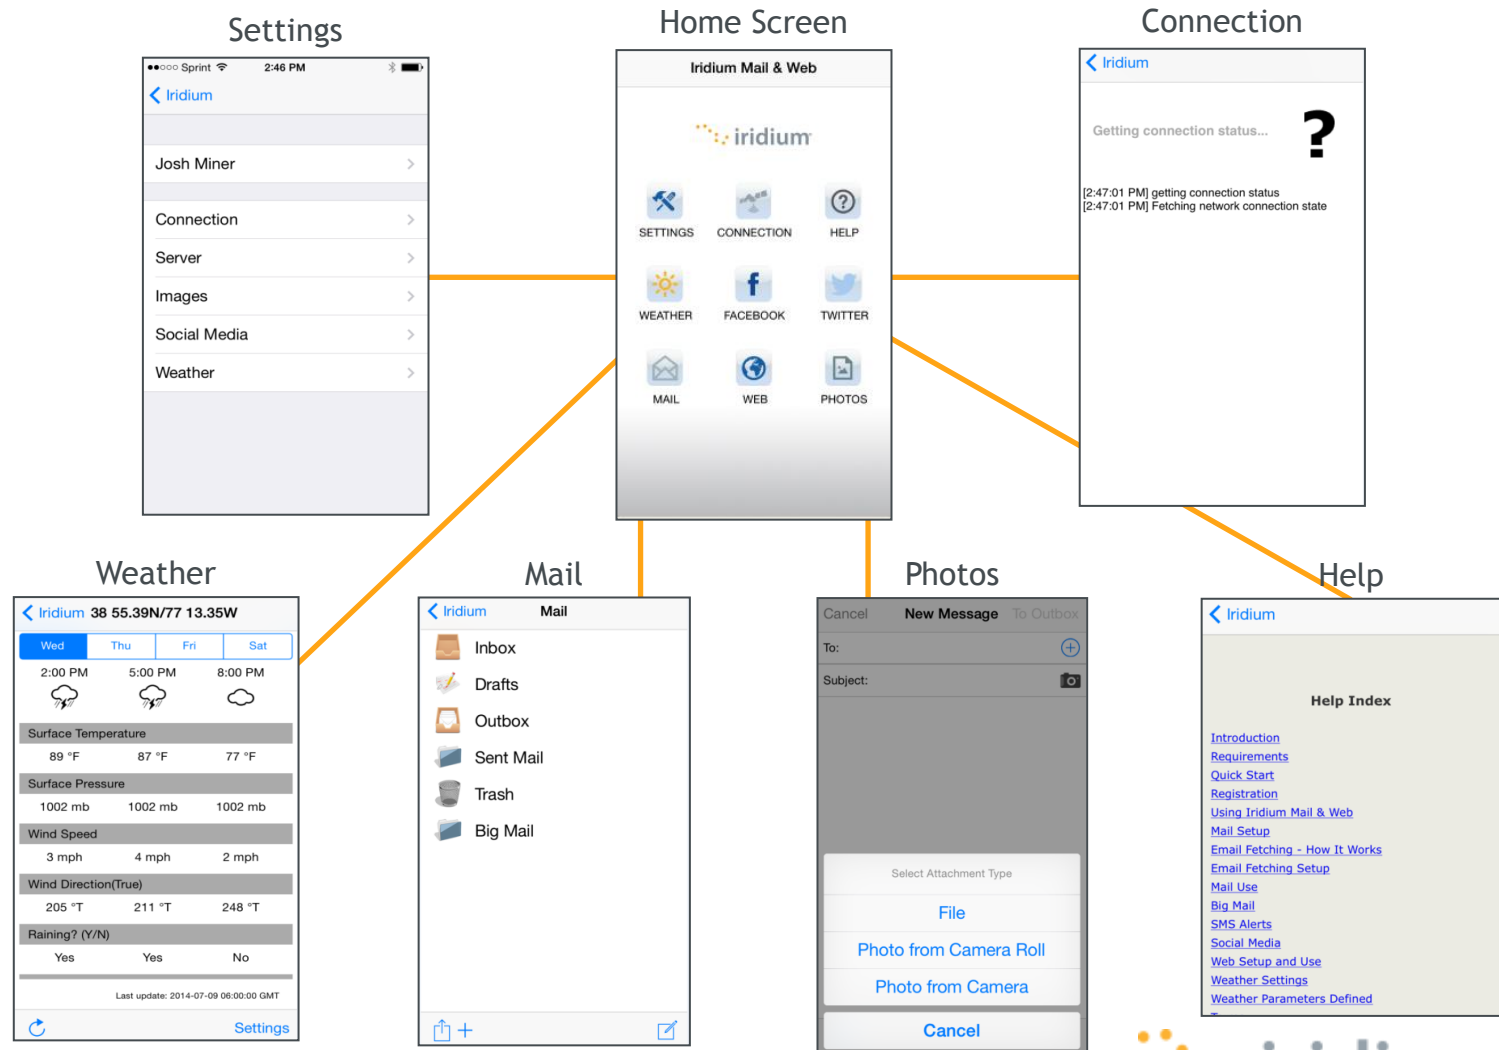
Settings

••○○○ Sprint 2:46 PM

Iridium

Josh Miner

Connection

Server

Images

Social Media

Weather

Home Screen

Iridium Mail & Web

iridium

SETTINGS CONNECTION HELP

WEATHER FACEBOOK TWITTER

MAIL WEB PHOTOS

Connection

Iridium

Getting connection status...

?

[2:47:01 PM] getting connection status
[2:47:01 PM] Fetching network connection state

Weather

Iridium 38 55.39N/77 13.35W

| Wed | Thu | Fri | Sat |
|---|---|---|---|

| 2:00 PM | 5:00 PM | 8:00 PM |
|---|---|---|
| Surface Temperature | | |
| 89 °F | 87 °F | 77 °F |
| Surface Pressure | | |
| 1002 mb | 1002 mb | 1002 mb |
| Wind Speed | | |
| 3 mph | 4 mph | 2 mph |
| Wind Direction(True) | | |
| 205 °T | 211 °T | 248 °T |
| Raining? (Y/N) | | |
| Yes | Yes | No |

Last update: 2014-07-09 06:00:00 GMT

Settings

Mail

Iridium Mail

Inbox

Drafts

Outbox

Sent Mail

Trash

Big Mail

Photos

Cancel New Message To Outbox

To:

Subject:

Select Attachment Type

File

Photo from Camera Roll

Photo from Camera

Cancel

Help

Iridium

Help Index

Introduction
Requirements
Quick Start
Registration
Using Iridium Mail & Web
Mail Setup
Email Fetching - How It Works
Email Fetching Setup
Mail Use
Big Mail
SMS Alerts
Social Media
Web Setup and Use
Weather Settings
Weather Parameters Defined